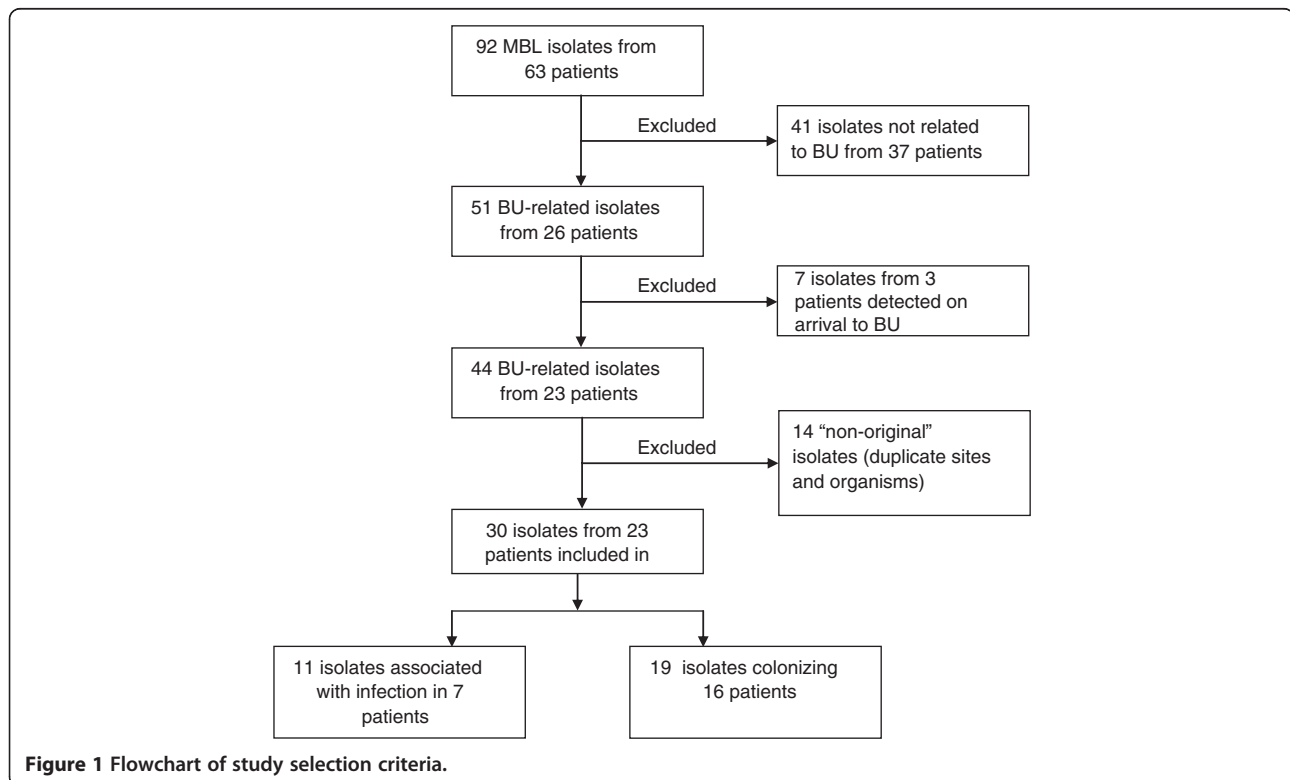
92 MBL isolates from 63 patients

Excluded

41 isolates not related to BU from 37 patients

51 BU-related isolates from 26 patients

Excluded

7 isolates from 3 patients detected on arrival to BU

44 BU-related isolates from 23 patients

Excluded

14 "non-original" isolates (duplicate sites and organisms)

30 isolates from 23 patients included in

11 isolates associated with infection in 7 patients

19 isolates colonizing 16 patients

**Figure 1 Flowchart of study selection criteria.**